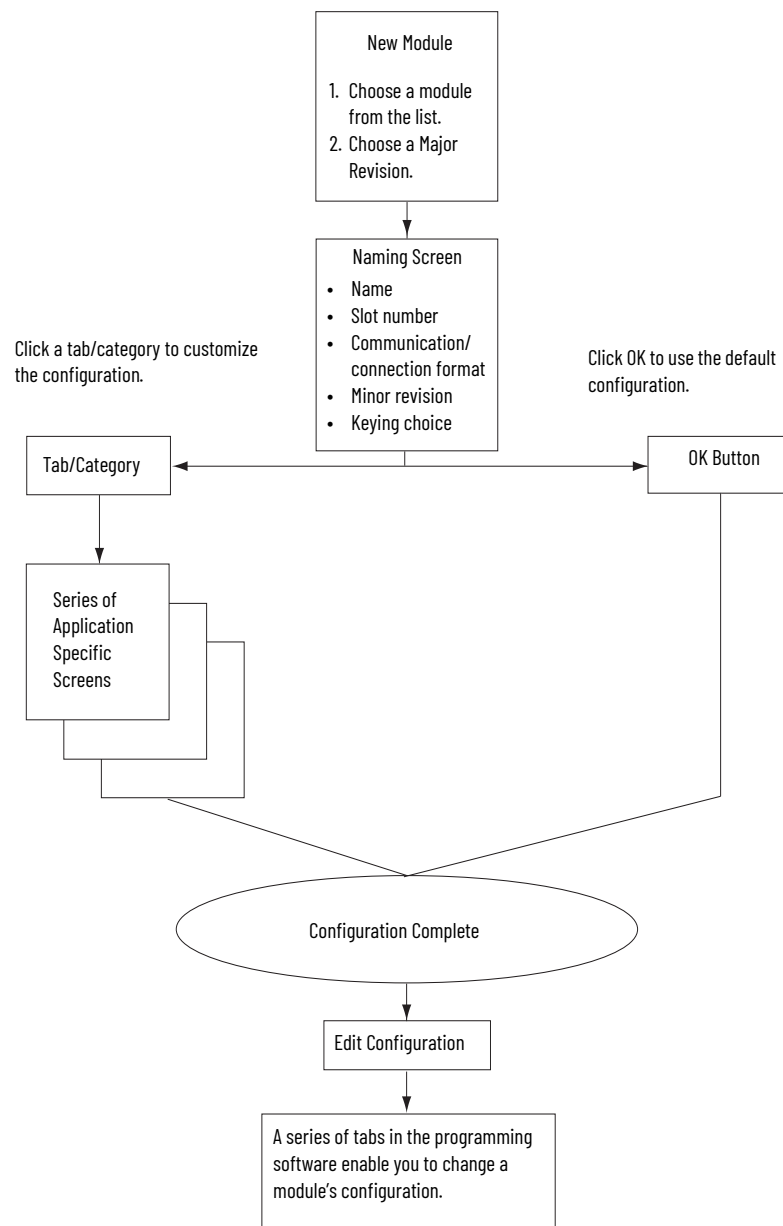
New Module

1. Choose a module from the list.
2. Choose a Major Revision.

Naming Screen
- Name
- Slot number
- Communication/ connection format
- Minor revision
- Keying choice

Click a tab/category to customize the configuration.

Click OK to use the default configuration.

Tab/Category

OK Button

Series of Application Specific Screens

Configuration Complete

Edit Configuration

A series of tabs in the programming software enable you to change a module's configuration.